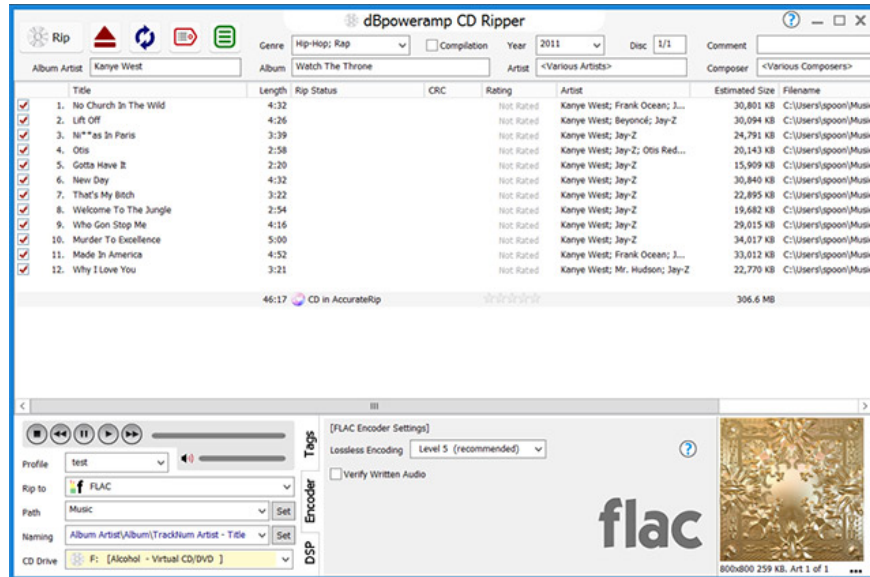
dBpoweramp CD Ripper

Rip

Genre Hip-Hop; Rap Compilation Year 2011 Disc 1/1 Comment

Album Artist Kanye West Album Watch The Throne Artist <Various Artists> Composer <Various Composers>

| | Title | Length | Rip Status | CRC | Rating | Artist | Estimated Size | Filename |
|---|---|---|---|---|---|---|---|---|
| 1. | No Church In The Wild | 4:32 | | | Not Rated | Kanye West; Frank Ocean; J... | 30,801 KB | C:\Users\spoon\Musi |
| 2. | Lift Off | 4:26 | | | Not Rated | Kanye West; Beyoncé; Jay-Z | 30,094 KB | C:\Users\spoon\Musi |
| 3. | Ni**as In Paris | 3:39 | | | Not Rated | Kanye West; Jay-Z | 24,791 KB | C:\Users\spoon\Musi |
| 4. | Otis | 2:58 | | | Not Rated | Kanye West; Jay-Z; Otis Red... | 20,143 KB | C:\Users\spoon\Musi |
| 5. | Gotta Have It | 2:20 | | | Not Rated | Kanye West; Jay-Z | 15,909 KB | C:\Users\spoon\Musi |
| 6. | New Day | 4:32 | | | Not Rated | Kanye West; Jay-Z | 30,840 KB | C:\Users\spoon\Musi |
| 7. | That's My Bitch | 3:22 | | | Not Rated | Kanye West; Jay-Z | 22,895 KB | C:\Users\spoon\Musi |
| 8. | Welcome To The Jungle | 2:54 | | | Not Rated | Kanye West; Jay-Z | 19,682 KB | C:\Users\spoon\Musi |
| 9. | Who Gon Stop Me | 4:16 | | | Not Rated | Kanye West; Jay-Z | 29,015 KB | C:\Users\spoon\Musi |
| 10. | Murder To Excellence | 5:00 | | | Not Rated | Kanye West; Jay-Z | 34,017 KB | C:\Users\spoon\Musi |
| 11. | Made In America | 4:52 | | | Not Rated | Kanye West; Frank Ocean; J... | 33,012 KB | C:\Users\spoon\Musi |
| 12. | Why I Love You | 3:21 | | | Not Rated | Kanye West; Mr. Hudson; Jay-Z | 22,770 KB | C:\Users\spoon\Musi |

46:17 CD in AccurateRip 306.6 MB

Profile test
Rip to FLAC
Path Music Set
Naming Album Artist\Album\TrackNum Artist - Title Set
CD Drive F: [Alcohol - Virtual CD/DVD ]

Tags Encoder DSP

[FLAC Encoder Settings]
Lossless Encoding Level 5 (recommended)
Verify Written Audio

flac

800x800 259 KB. Art 1 of 1